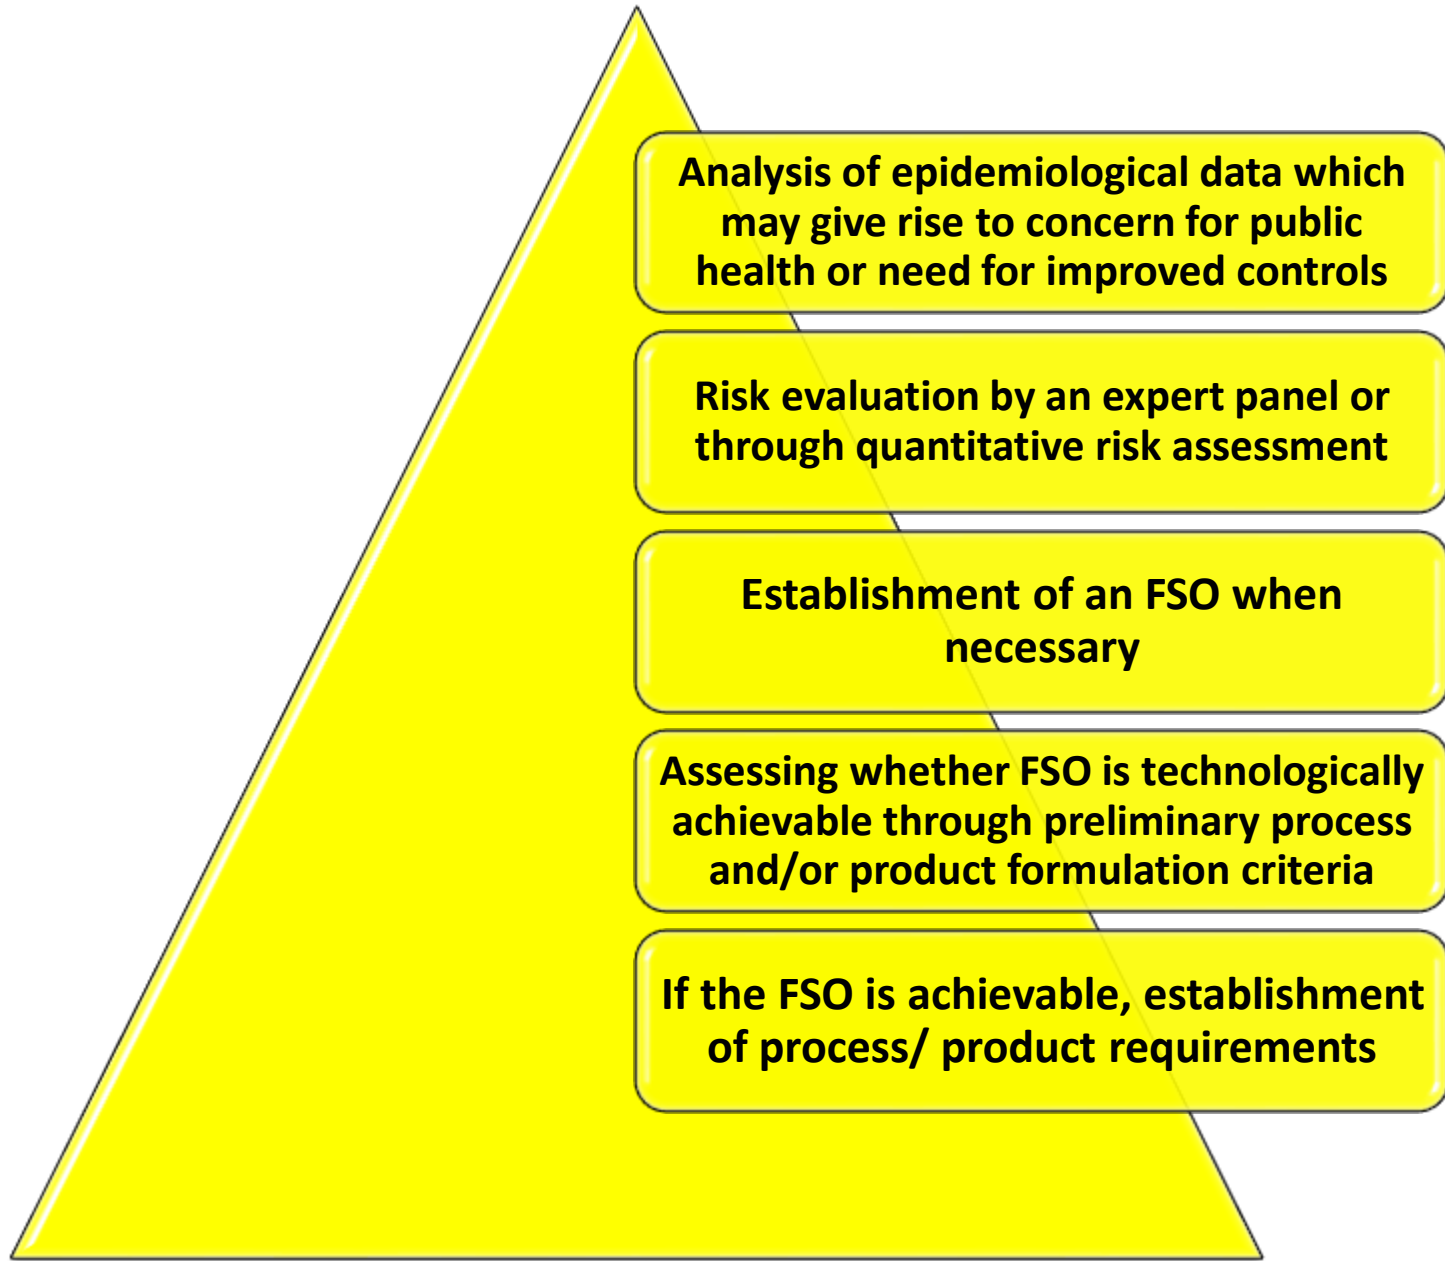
Analysis of epidemiological data which may give rise to concern for public health or need for improved controls

Risk evaluation by an expert panel or through quantitative risk assessment

Establishment of an FSO when necessary

Assessing whether FSO is technologically achievable through preliminary process and/or product formulation criteria

If the FSO is achievable, establishment of process/ product requirements